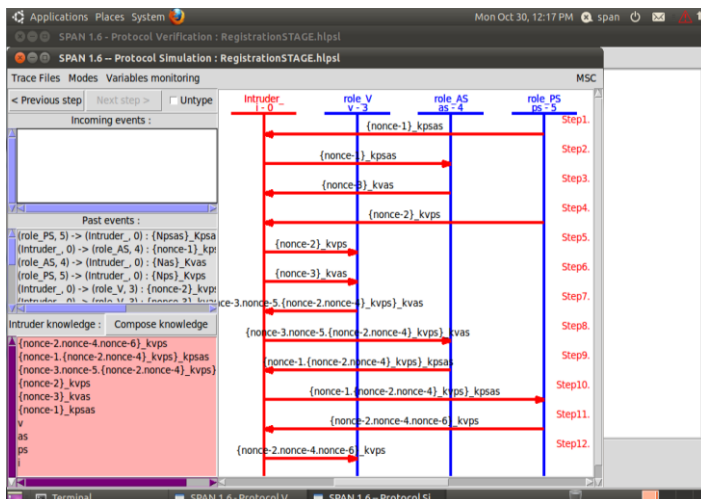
Applications Places System
Mon Oct 30, 12:17 PM span

SPAN 1.6 - Protocol Verification : RegistrationSTAGE.hlpsl

SPAN 1.6 -- Protocol Simulation : RegistrationSTAGE.hlpsl

Trace Files Modes Variables monitoring
MSC

< Previous step Next step > Untype

Incoming events :

Past events :
(role_PS, 5) -> (Intruder_, 0) : {Npsas}_Kpsa
(Intruder_, 0) -> (role_AS, 4) : {nonce-1}_kp
(role_AS, 4) -> (Intruder_, 0) : {Nas}_Kvas
(role_PS, 5) -> (Intruder_, 0) : {Nps}_Kvps
(Intruder_, 0) -> (role_V, 3) : {nonce-2}_kvp
(Intruder_, 0) -> (role_V, 3) : {nonce-3}_kv

Intruder knowledge : Compose knowledge

{nonce-2.nonce-4.nonce-6}_kvps
{nonce-1.{nonce-2.nonce-4}_kvps}_kpsas
{nonce-3.nonce-5.{nonce-2.nonce-4}_kvps}
{nonce-2}_kvps
{nonce-3}_kvas
{nonce-1}_kpsas
v
as
ps
i

Intruder_
i - 0
role_V
v - 3
role_AS
as - 4
role_PS
ps - 5

{nonce-1}_kpsas Step1.
{nonce-1}_kpsas Step2.
{nonce-3}_kvas Step3.
{nonce-2}_kvps Step4.
{nonce-2}_kvps Step5.
{nonce-3}_kvas Step6.
{nonce-3.nonce-5.{nonce-2.nonce-4}_kvps}_kvas Step7.
{nonce-3.nonce-5.{nonce-2.nonce-4}_kvps}_kvas Step8.
{nonce-1.{nonce-2.nonce-4}_kvps}_kpsas Step9.
{nonce-1.{nonce-2.nonce-4}_kvps}_kpsas Step10.
{nonce-2.nonce-4.nonce-6}_kvps Step11.
{nonce-2.nonce-4.nonce-6}_kvps Step12.

Terminal SPAN 1.6 - Protocol V SPAN 1.6 -- Protocol Si